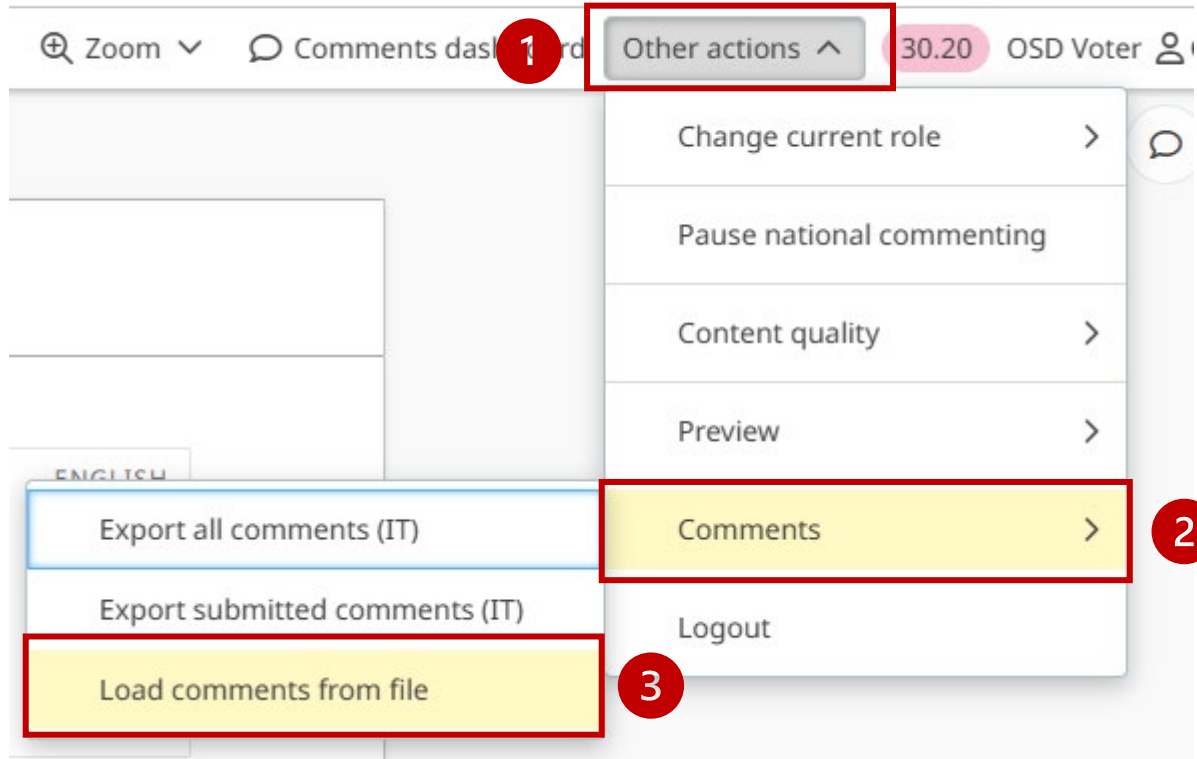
Zoom
Comments dash 1 rd
Other actions
30.20
OSD Voter

Change current role
Pause national commenting
Content quality
Preview
Comments
2
Logout

ENGLISH
Export all comments (IT)
Export submitted comments (IT)
Load comments from file
3